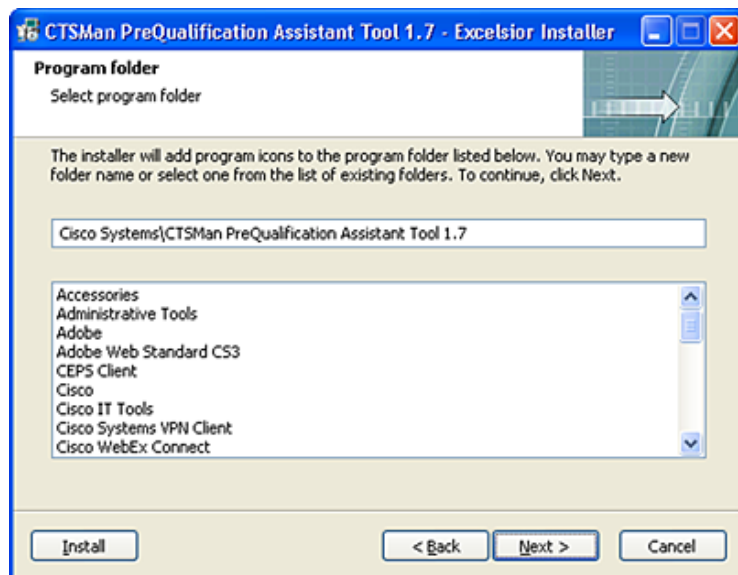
CTSMan PreQualification Assistant Tool 1.7 - Excelsior Installer

Program folder

Select program folder

The installer will add program icons to the program folder listed below. You may type a new folder name or select one from the list of existing folders. To continue, click Next.

Cisco Systems\CTSMan PreQualification Assistant Tool 1.7

Accessories
Administrative Tools
Adobe
Adobe Web Standard CS3
CEPS Client
Cisco
Cisco IT Tools
Cisco Systems VPN Client
Cisco WebEx Connect

Install

< Back

Next >

Cancel